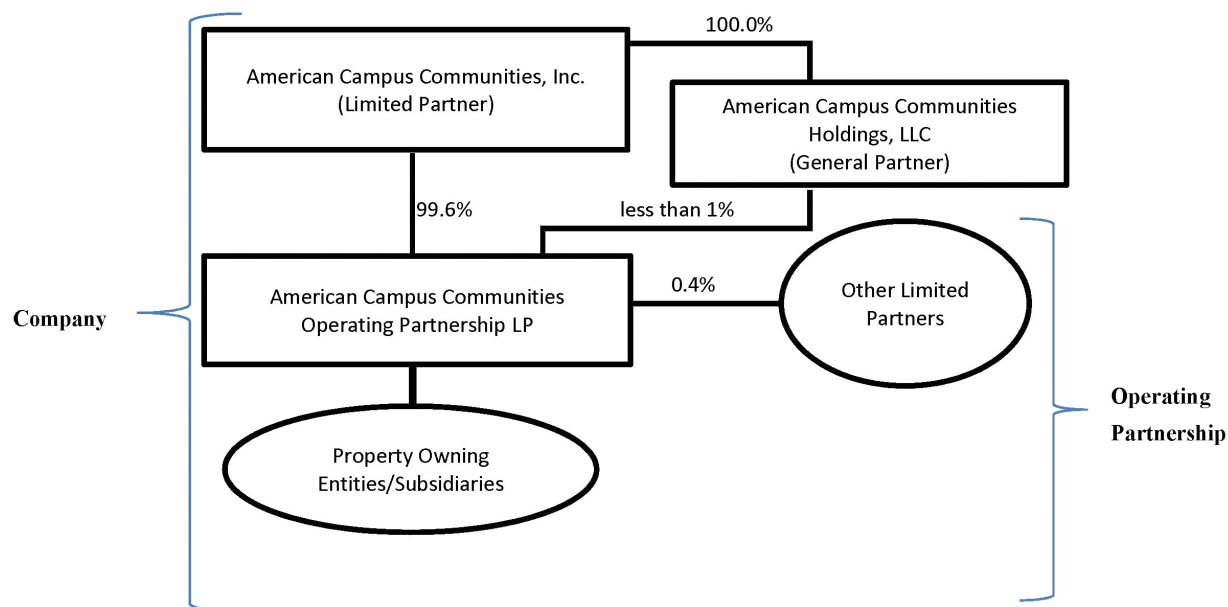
100.0%

American Campus Communities, Inc.
(Limited Partner)

American Campus Communities Holdings, LLC
(General Partner)

99.6%

less than 1%

Company

American Campus Communities Operating Partnership LP

0.4%

Other Limited Partners

Property Owning Entities/Subsidiaries

Operating Partnership